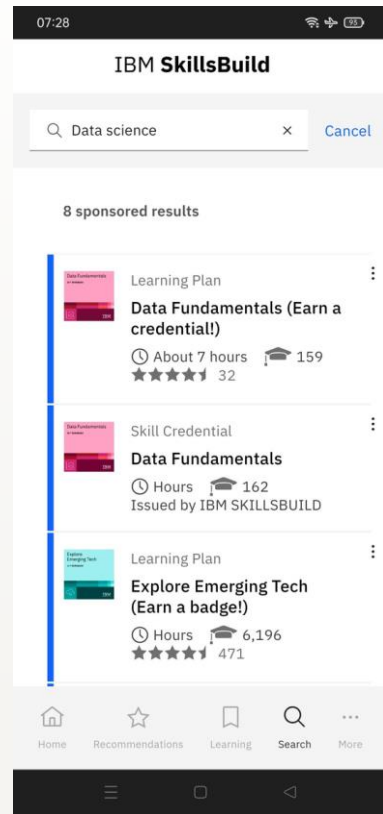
07:28

IBM SkillsBuild

Data science ×
Cancel

8 sponsored results

Data Fundamentals
IBM
Learning Plan
Data Fundamentals (Earn a credential!)
About 7 hours 159
32

Data Fundamentals
IBM
Skill Credential
Data Fundamentals
Hours 162
Issued by IBM SKILLSBUILD

Explore Emerging Tech
IBM
Learning Plan
Explore Emerging Tech (Earn a badge!)
Hours 6,196
471

Home
Recommendations
Learning
Search
More